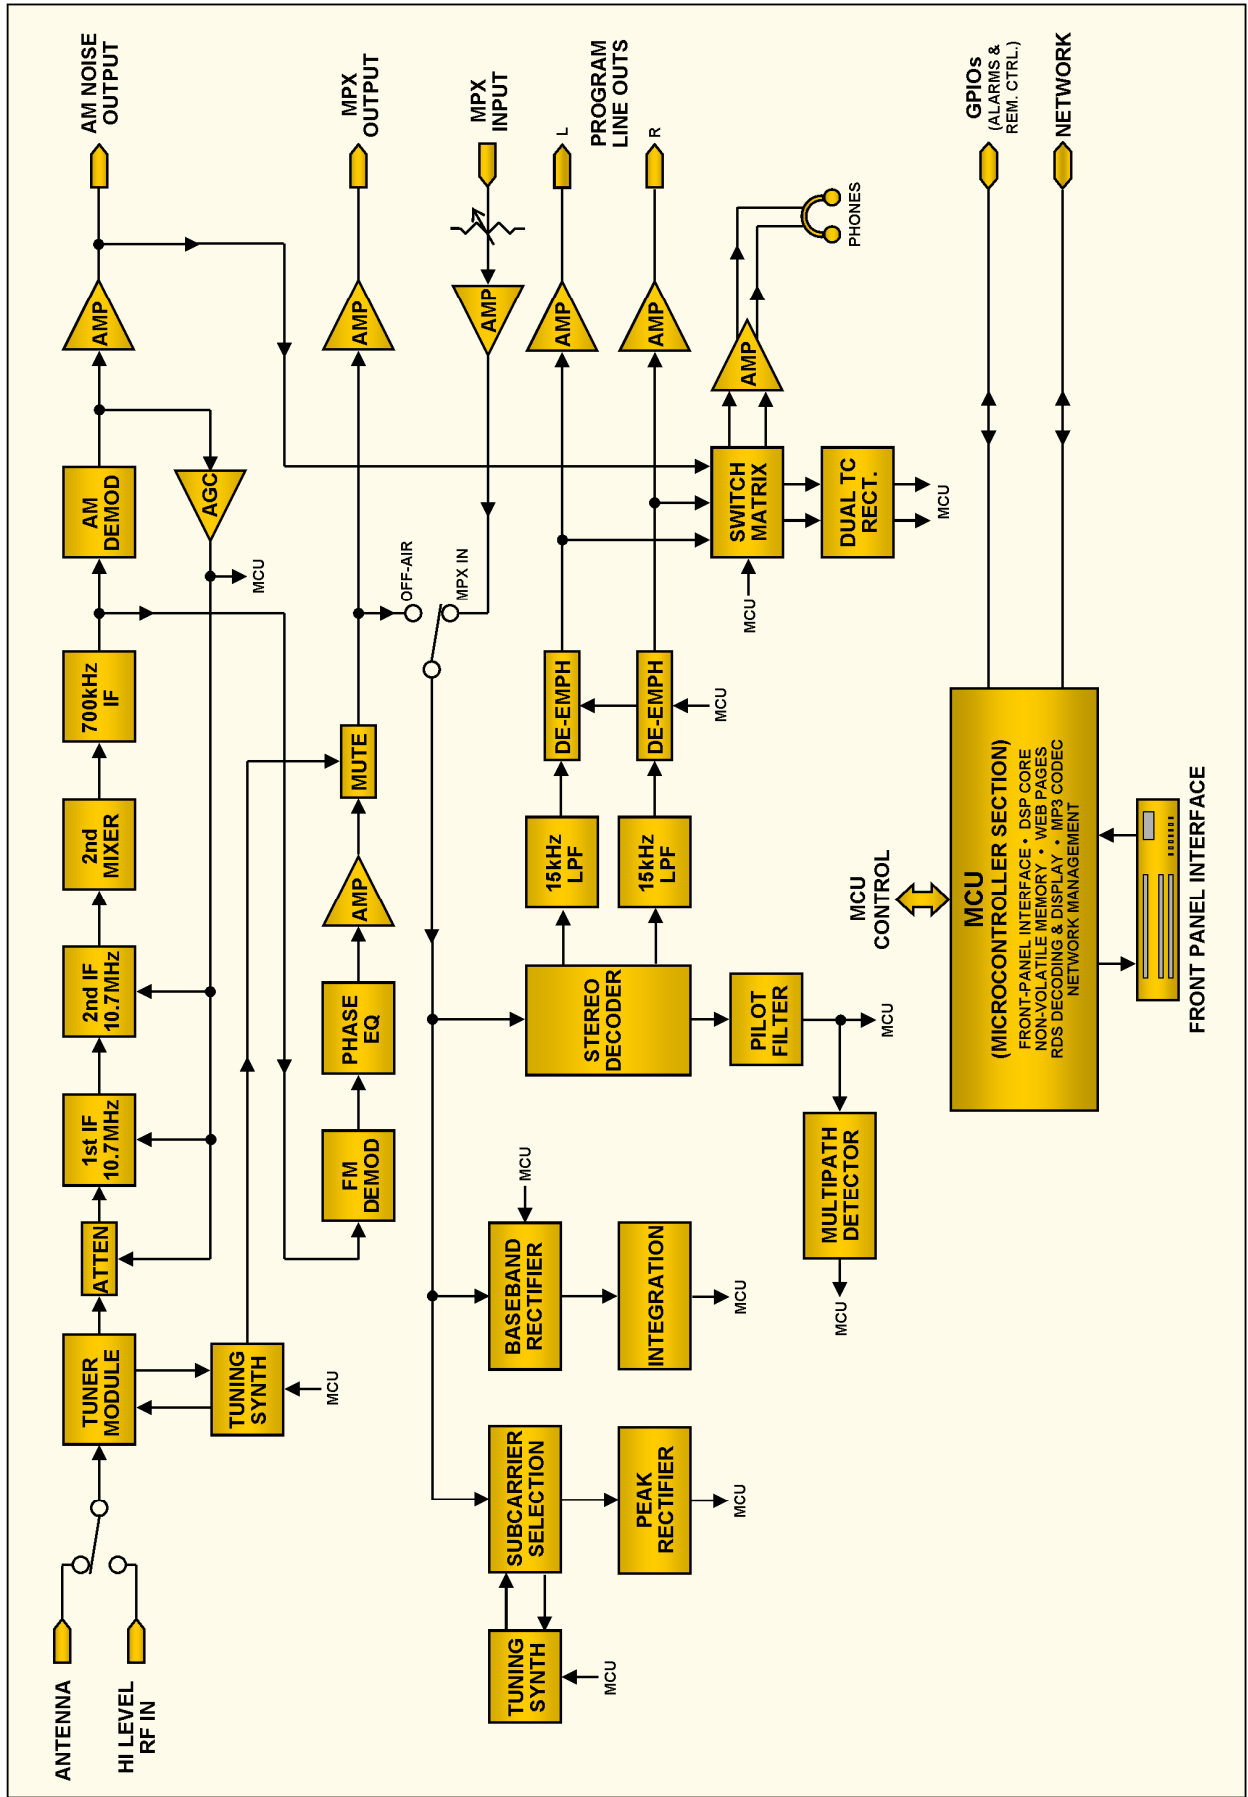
AM NOISE OUTPUT
MPX OUTPUT
MPX INPUT
PROGRAM LINE OUTS
L
R
GPIOs (ALARMS & REM. CTRL.)
NETWORK
PHONES
AMP
AMP
AMP
AMP
AMP
AMP
AM DEMOD
AGC
MCU
SWITCH MATRIX
DUAL TC RECT.
MCU
MCU
700kHz IF
OFF-AIR
MPX IN
DE-EMPH
DE-EMPH
MCU
2nd MIXER
MUTE
15kHz LPF
15kHz LPF
MCU (MICROCONTROLLER SECTION)
FRONT-PANEL INTERFACE • DSP CORE
NON-VOLATILE MEMORY • WEB PAGES
RDS DECODING & DISPLAY • MP3 CODEC
NETWORK MANAGEMENT
MCU CONTROL
FRONT PANEL INTERFACE
2nd IF 10.7MHz
AMP
PHASE EQ
STEREO DECODER
PILOT FILTER
MCU
1st IF 10.7MHz
FM DEMOD
MULTIPATH DETECTOR
ATTEN
MCU
BASEBAND RECTIFIER
INTEGRATION
MCU
MCU
TUNER MODULE
TUNING SYNTH
MCU
SUBCARRIER SELECTION
PEAK RECTIFIER
MCU
TUNING SYNTH
MCU
ANTENNA
HI LEVEL RF IN